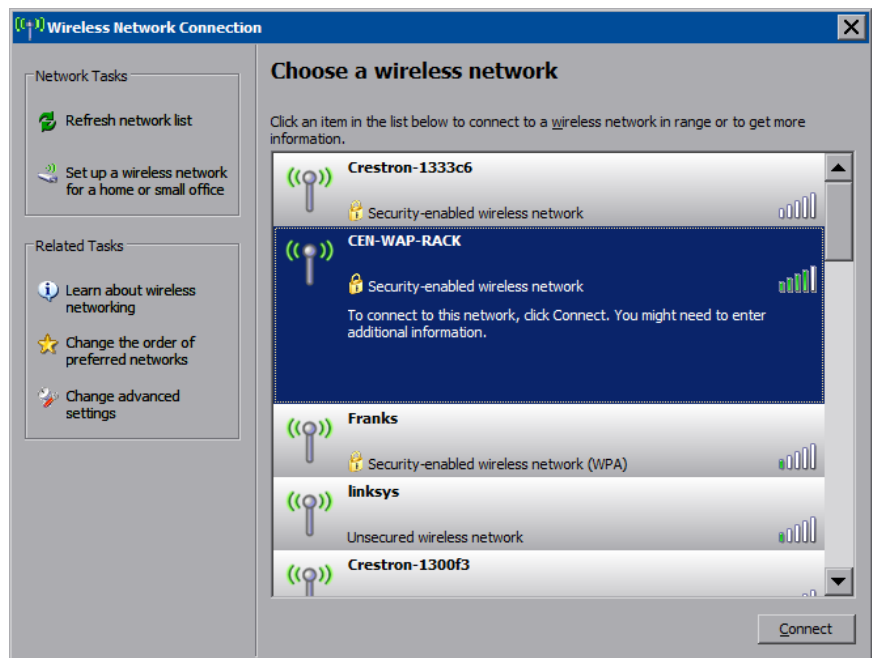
Wireless Network Connection

Network Tasks

Refresh network list

Set up a wireless network for a home or small office

Related Tasks

Learn about wireless networking

Change the order of preferred networks

Change advanced settings

Choose a wireless network

Click an item in the list below to connect to a wireless network in range or to get more information.

Crestron-1333c6

Security-enabled wireless network

CEN-WAP-RACK

Security-enabled wireless network

To connect to this network, click Connect. You might need to enter additional information.

Franks

Security-enabled wireless network (WPA)

linksys

Unsecured wireless network

Crestron-1300f3

Connect